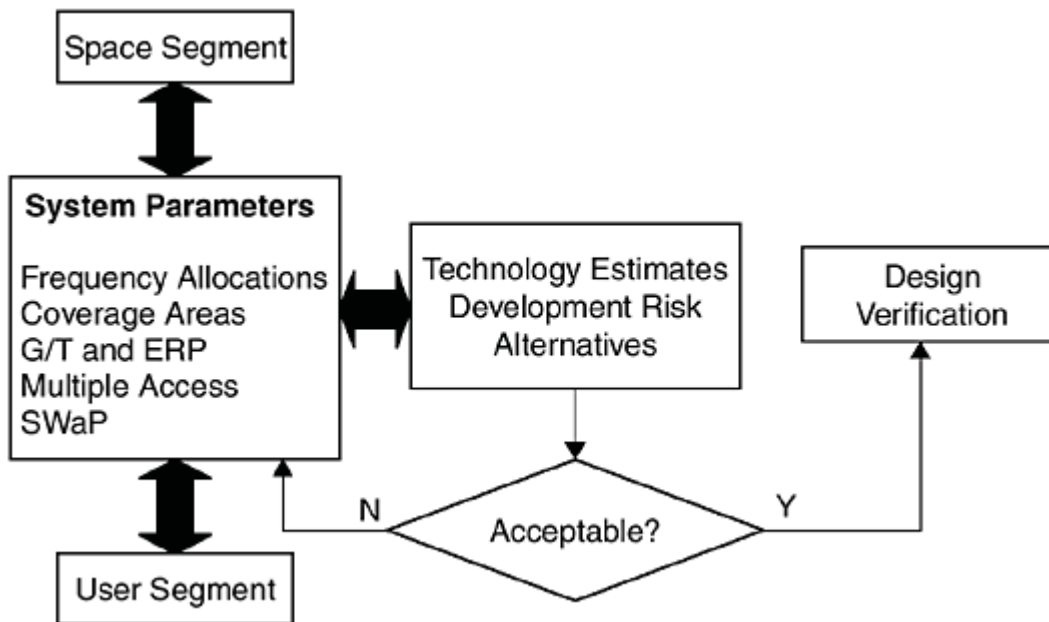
Space Segment

System Parameters

Frequency Allocations
Coverage Areas
G/T and ERP
Multiple Access
SWaP

Technology Estimates
Development Risk
Alternatives

Design
Verification

N

Acceptable?

Y

User Segment